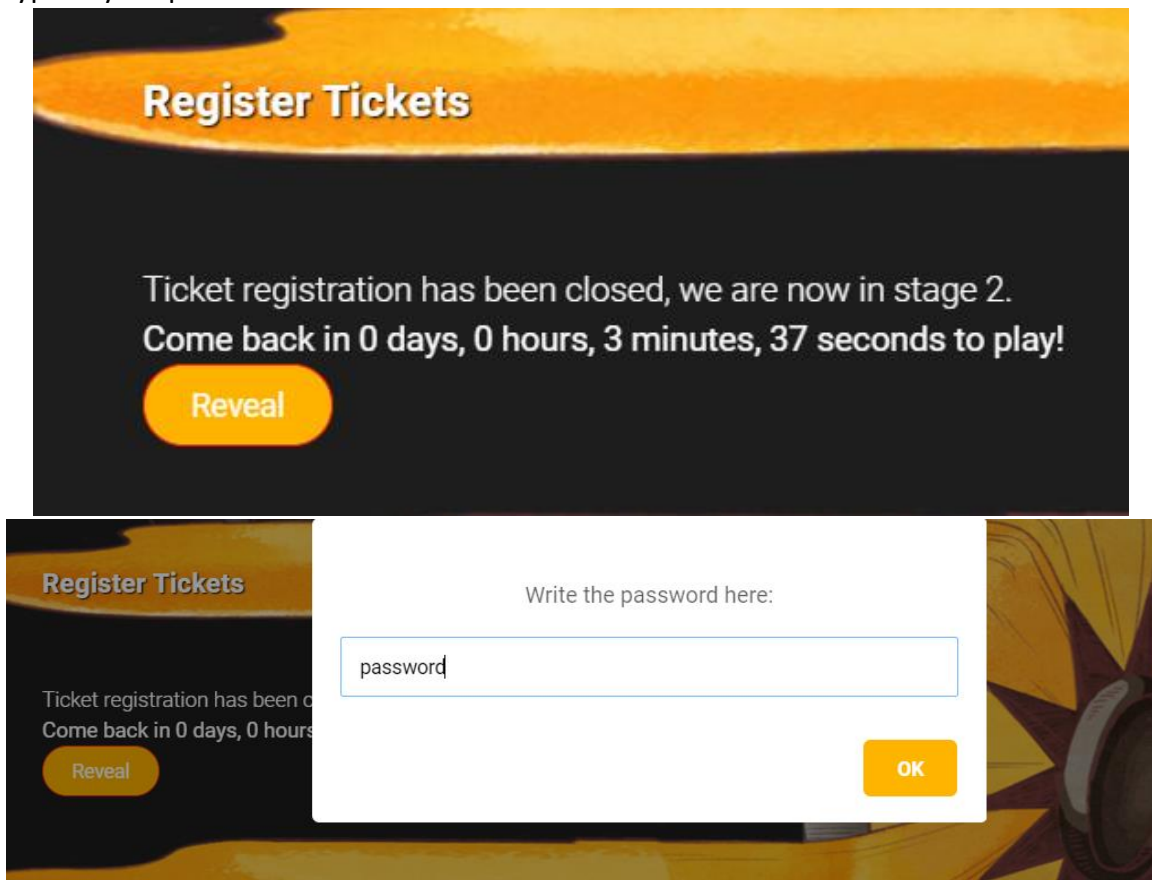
Register Tickets

Ticket registration has been closed, we are now in stage 2.
**Come back in 0 days, 0 hours, 3 minutes, 37 seconds to play!**

Reveal

Register Tickets

Ticket registration has been c
**Come back in 0 days, 0 hours**

Reveal

Write the password here:

password

OK